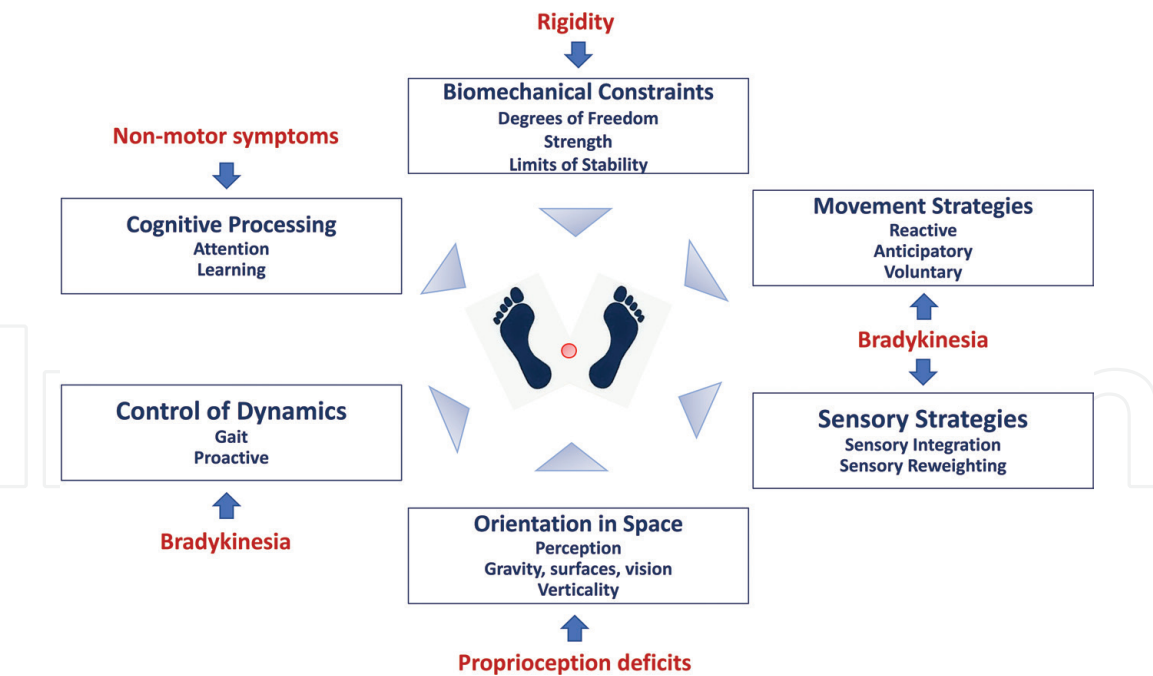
Rigidity

Biomechanical Constraints
Degrees of Freedom
Strength
Limits of Stability

Non-motor symptoms

Cognitive Processing
Attention
Learning

Movement Strategies
Reactive
Anticipatory
Voluntary

Bradykinesia

Control of Dynamics
Gait
Proactive

Sensory Strategies
Sensory Integration
Sensory Reweighting

Bradykinesia

Orientation in Space
Perception
Gravity, surfaces, vision
Verticality

Proprioception deficits